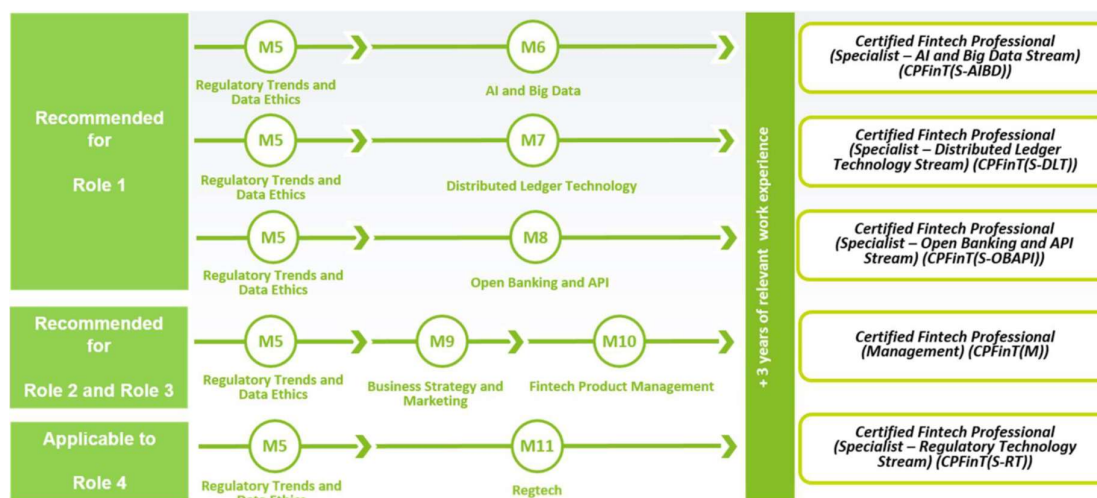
Recommended for

Role 1

M5
Regulatory Trends and Data Ethics

M6
AI and Big Data

Certified Fintech Professional (Specialist – AI and Big Data Stream) (CPFinT(S-AIBD))

M5
Regulatory Trends and Data Ethics

M7
Distributed Ledger Technology

Certified Fintech Professional (Specialist – Distributed Ledger Technology Stream) (CPFinT(S-DLT))

M5
Regulatory Trends and Data Ethics

M8
Open Banking and API

Certified Fintech Professional (Specialist – Open Banking and API Stream) (CPFinT(S-OBAPI))

Recommended for

Role 2 and Role 3

M5
Regulatory Trends and Data Ethics

M9
Business Strategy and Marketing

M10
Fintech Product Management

Certified Fintech Professional (Management) (CPFinT(M))

Applicable to

Role 4

M5
Regulatory Trends and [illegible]

M11
Regtech

Certified Fintech Professional (Specialist – Regulatory Technology Stream) (CPFinT(S-RT))

+ 3 years of relevant work experience